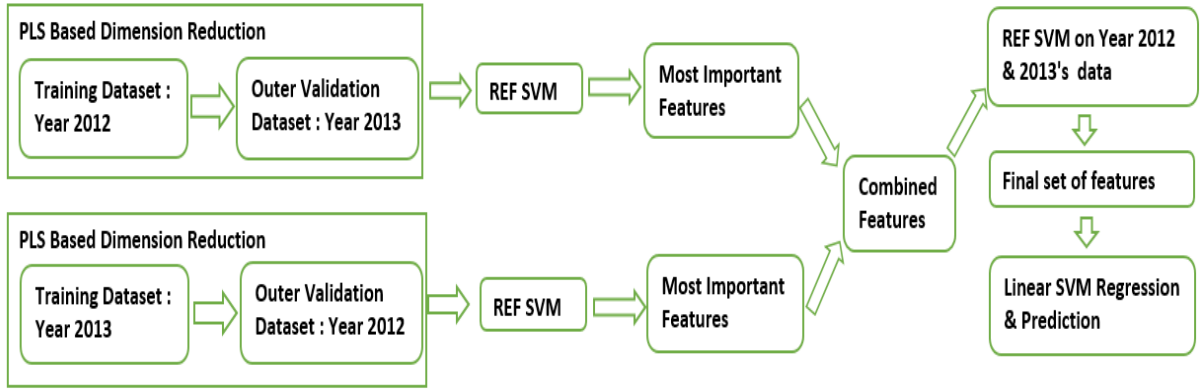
PLS Based Dimension Reduction

Training Dataset : Year 2012

Outer Validation Dataset : Year 2013

REF SVM

Most Important Features

PLS Based Dimension Reduction

Training Dataset : Year 2013

Outer Validation Dataset : Year 2012

REF SVM

Most Important Features

Combined Features

REF SVM on Year 2012 & 2013's data

Final set of features

Linear SVM Regression & Prediction